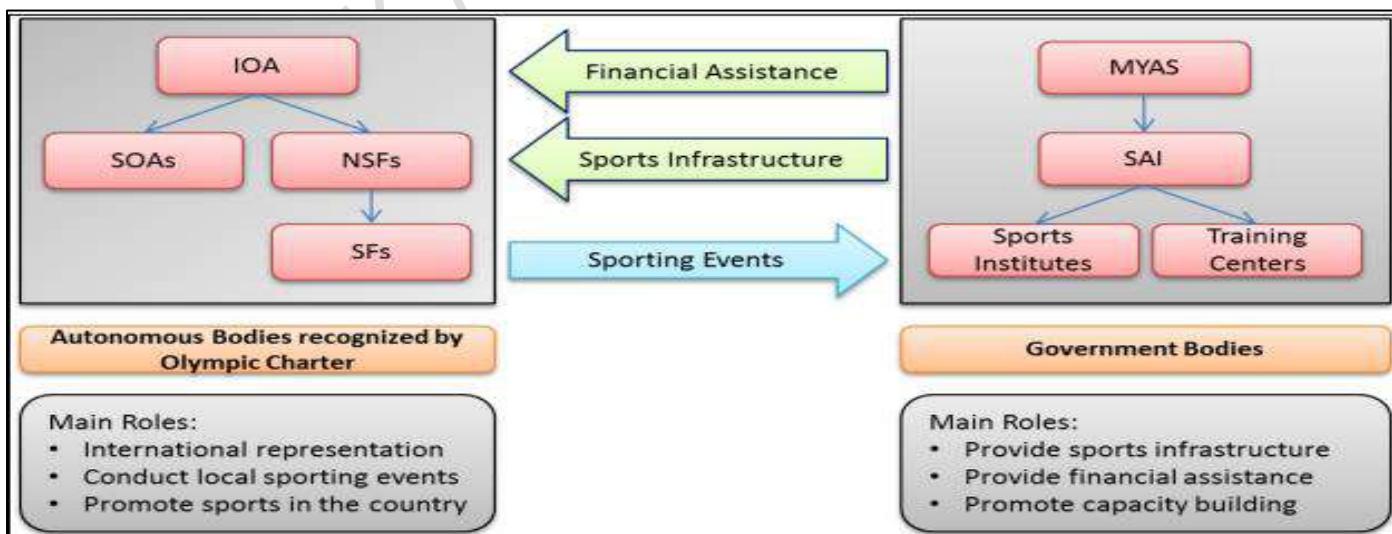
IOA

SOAs

NSFs

SFs

Financial Assistance

Sports Infrastructure

Sporting Events

MYAS

SAI

Sports Institutes

Training Centers

Autonomous Bodies recognized by Olympic Charter

Government Bodies

Main Roles:
• International representation
• Conduct local sporting events
• Promote sports in the country

Main Roles:
• Provide sports infrastructure
• Provide financial assistance
• Promote capacity building